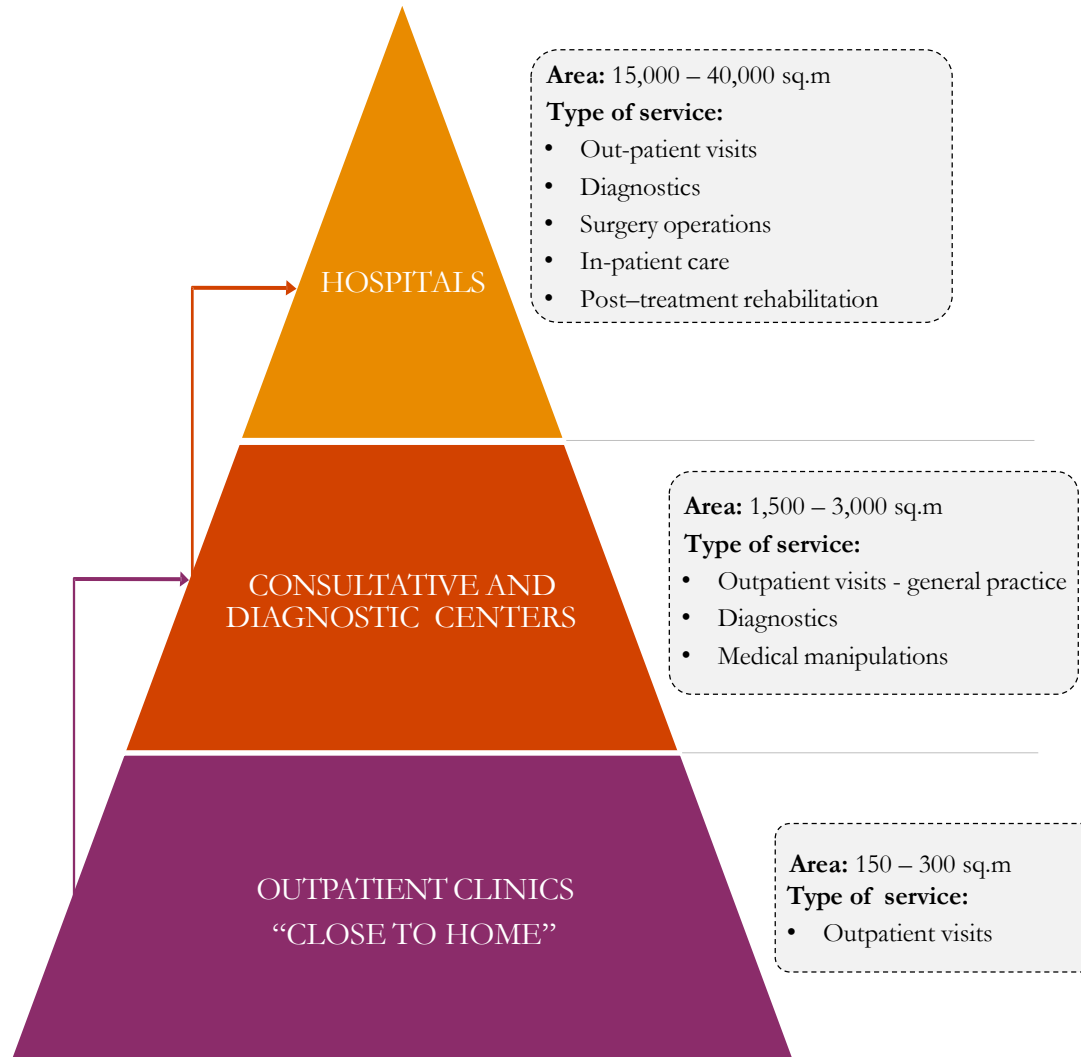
HOSPITALS

Area: 15,000 – 40,000 sq.m
Type of service:
- Out-patient visits
- Diagnostics
- Surgery operations
- In-patient care
- Post–treatment rehabilitation

CONSULTATIVE AND DIAGNOSTIC CENTERS

Area: 1,500 – 3,000 sq.m
Type of service:
- Outpatient visits - general practice
- Diagnostics
- Medical manipulations

OUTPATIENT CLINICS "CLOSE TO HOME"

Area: 150 – 300 sq.m
Type of service:
- Outpatient visits